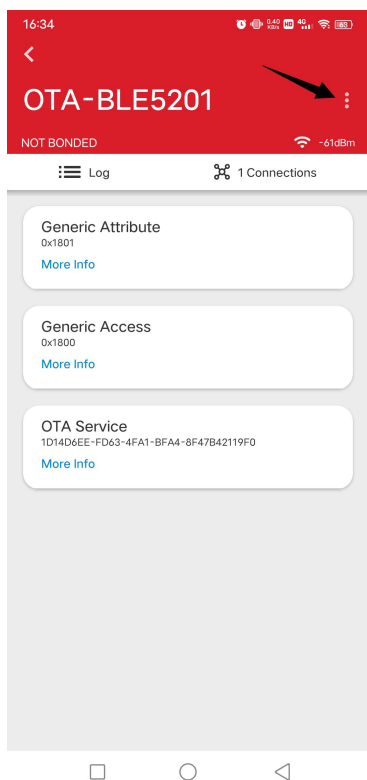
16:34
0.40 KB/s HD 4G 85

OTA-BLE5201

NOT BONDED
-61dBm

Log
1 Connections

Generic Attribute
0x1801
More Info

Generic Access
0x1800
More Info

OTA Service
1D14D6EE-FD63-4FA1-BFA4-8F47B42119F0
More Info